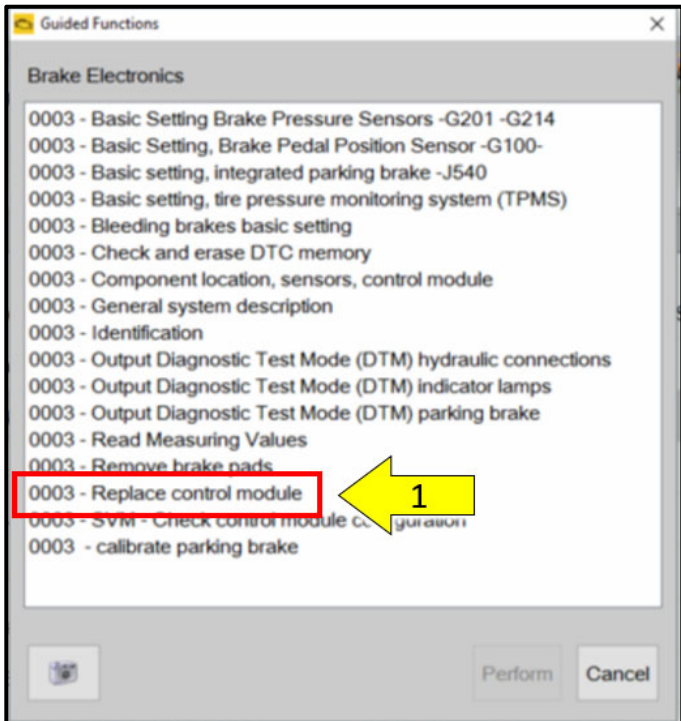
Guided Functions

Brake Electronics

0003 - Basic Setting Brake Pressure Sensors -G201 -G214
0003 - Basic Setting, Brake Pedal Position Sensor -G100-
0003 - Basic setting, integrated parking brake -J540
0003 - Basic setting, tire pressure monitoring system (TPMS)
0003 - Bleeding brakes basic setting
0003 - Check and erase DTC memory
0003 - Component location, sensors, control module
0003 - General system description
0003 - Identification
0003 - Output Diagnostic Test Mode (DTM) hydraulic connections
0003 - Output Diagnostic Test Mode (DTM) indicator lamps
0003 - Output Diagnostic Test Mode (DTM) parking brake
0003 - Read Measuring Values
0003 - Remove brake pads
0003 - Replace control module
0003 - SVM - Check control module co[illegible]guration
0003 - calibrate parking brake

1

Perform
Cancel